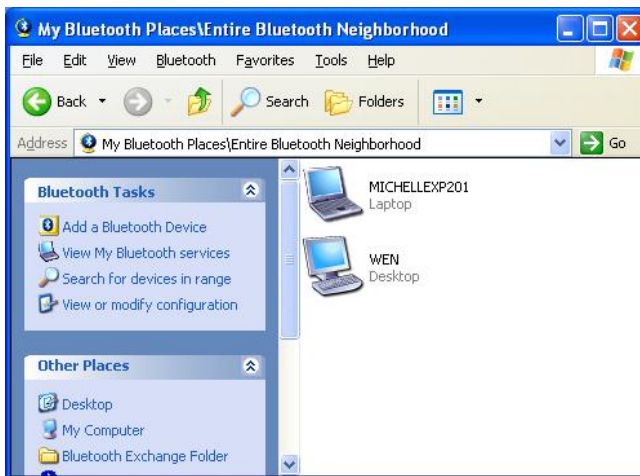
My Bluetooth Places\Entire Bluetooth Neighborhood

File Edit View Bluetooth Favorites Tools Help

Back Search Folders

Address My Bluetooth Places\Entire Bluetooth Neighborhood Go

Bluetooth Tasks

Add a Bluetooth Device
View My Bluetooth services
Search for devices in range
View or modify configuration

Other Places

Desktop
My Computer
Bluetooth Exchange Folder

MICHELLEXP201
Laptop

WEN
Desktop